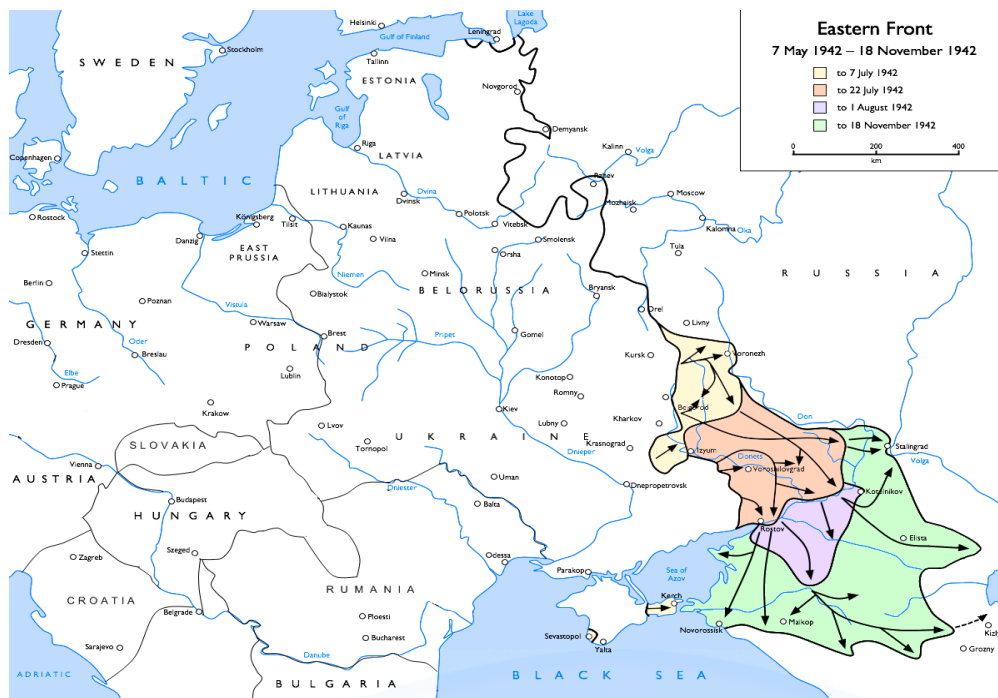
Eastern Front
7 May 1942 – 18 November 1942

to 7 July 1942
to 22 July 1942
to 1 August 1942
to 18 November 1942

0 200 400
km

Helsinki
Lake Lagoda
Leningrad
Gulf of Finland
Tallinn
Stockholm
SWEDEN
ESTONIA
Novgorod
Gulf of Riga
Riga
Demyansk
LATVIA
Kalinin
Volga
Copenhagen
BALTIC
Rzhev
LITHUANIA
Dvina
Dvinsk
Moscow
Mozhaisk
Rostock
Königsberg
Tilsit
Kaunas
Polotsk
Vitebsk
Kolomna
Oka
Danzig
Stettin
EAST PRUSSIA
Vilna
Smolensk
Tula
Orsha
RUSSIA
Niemen
Minsk
Berlin
Poznan
Bialystok
BELORUSSIA
Bryansk
Vistula
Orel
GERMANY
Warsaw
Livny
Brest
Pripet
Gomel
Dresden
Oder
POLAND
Voronezh
Breslau
Kursk
Elbe
Lublin
Prague
Konotop
Romny
Belgorod
Krakow
Kiev
Don
Kharkov
Lubny
Lvov
SLOVAKIA
Krasnograd
Stalingrad
UKRAINE
Tarnopol
Izyum
Dnieper
Donets
Vienna
Voroshilovgrad
Volga
AUSTRIA
Uman
Kotelnikov
Budapest
Dniester
Dnepropetrovsk
HUNGARY
Balta
Rostov
Elista
Szeged
Odessa
Zagreb
Parakop
Sea of Azov
RUMANIA
CROATIA
Kerch
Ploesti
Belgrade
Maikop
Novorossisk
Sevastopol
Kizl
Sarajevo
Bucharest
Danube
Yalta
Grozny
ADRIATIC
BLACK SEA
BULGARIA